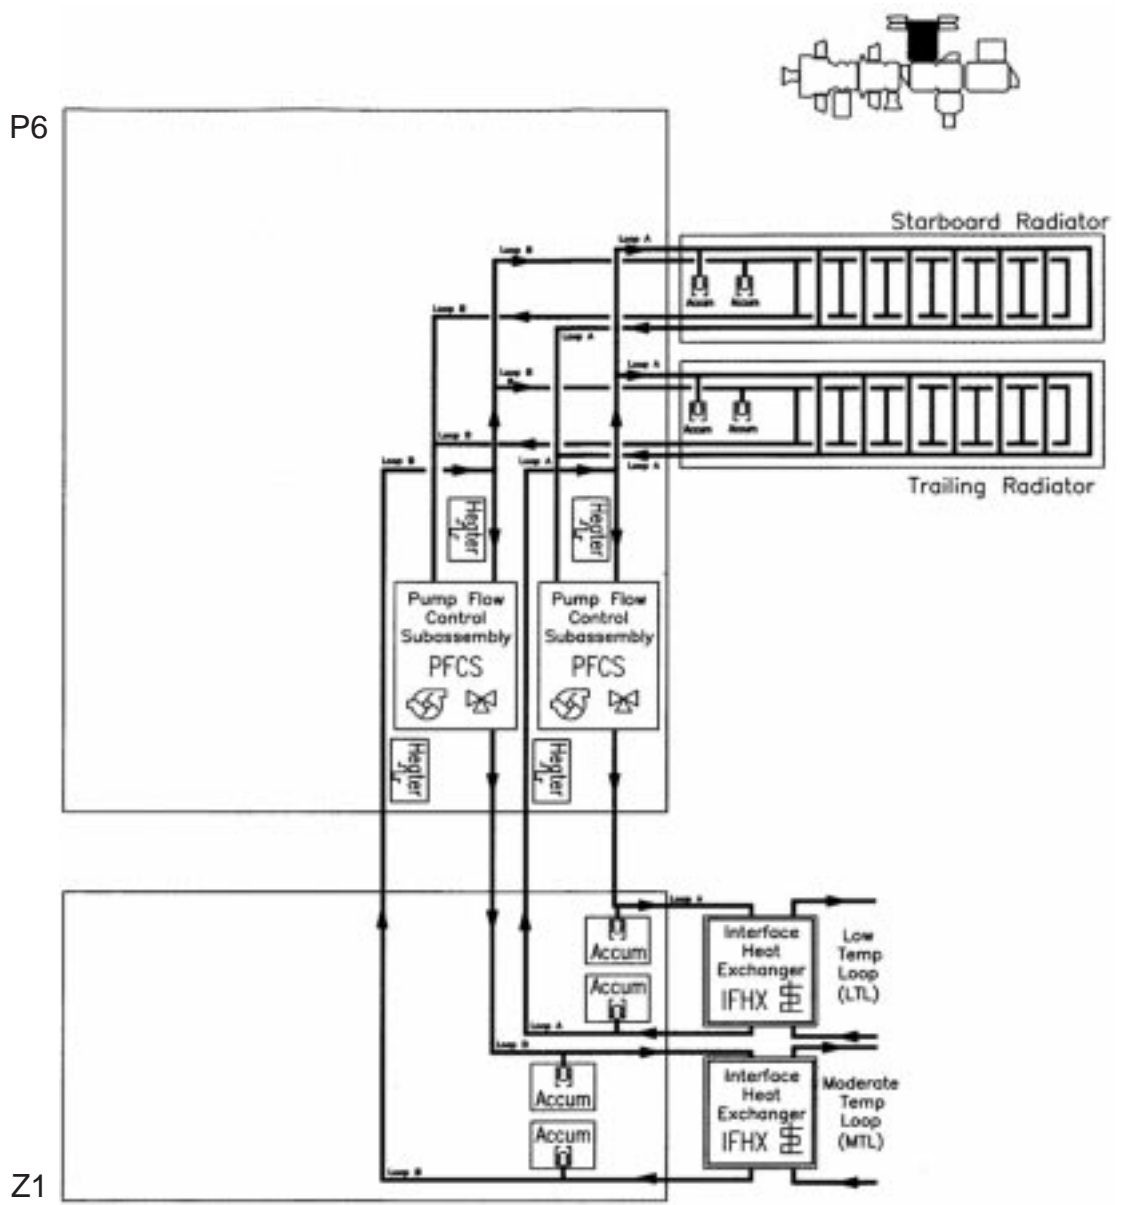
P6

Starboard Radiator

Loop B
Loop A
Loop B
Loop A
Accum
Accum
Loop B
Loop A
Loop B
Loop A
Loop B
Loop A
Accum
Accum

Trailing Radiator

Heater
Heater

Pump Flow Control Subassembly
PFCS

Pump Flow Control Subassembly
PFCS

Heater
Heater

Loop A
Accum
Accum
Loop A
Loop B
Accum
Accum
Loop B

Interface Heat Exchanger
IFHX

Low Temp Loop (LTL)

Interface Heat Exchanger
IFHX

Moderate Temp Loop (MTL)

Z1